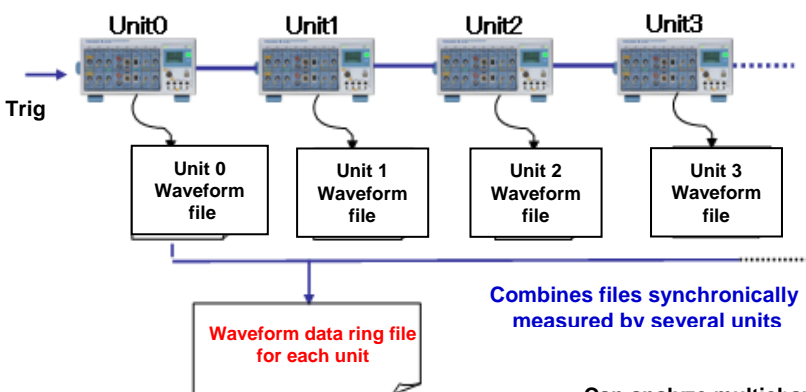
Unit0

Unit1

Unit2

Unit3

Trig

Unit 0 Waveform file

Unit 1 Waveform file

Unit 2 Waveform file

Unit 3 Waveform file

Combines files synchronically measured by several units

Waveform data ring file for each unit

Can analyze multichan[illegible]